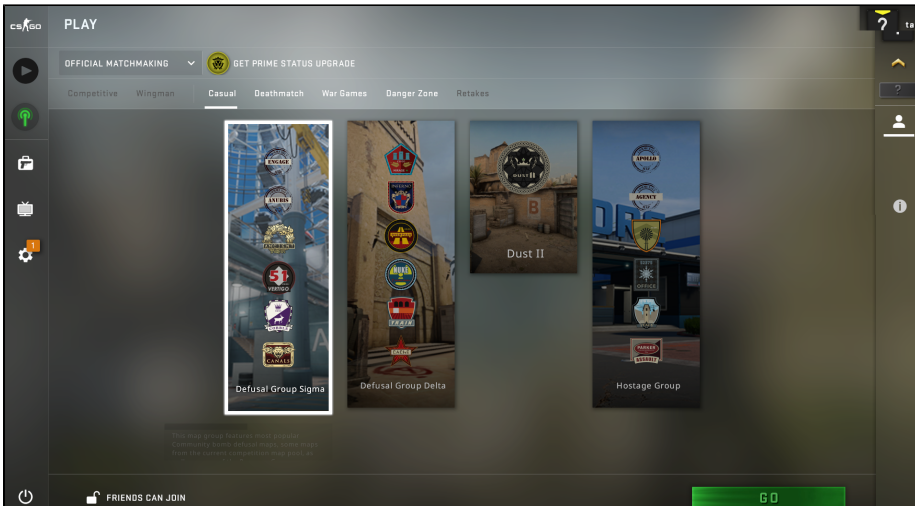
CS:GO

PLAY

OFFICIAL MATCHMAKING

GET PRIME STATUS UPGRADE

Competitive Wingman Casual Deathmatch War Games Danger Zone Retakes

ENGAGE
ANUBIS
51 VERTIGO
CANALS
Defusal Group Sigma

NUKE
TRAIN
Defusal Group Delta

DUST II
Dust II

APOLLO
AGENCY
OFFICE
Hostage Group

This map group features most popular Community based defusal maps, some maps from the current competitive map pool, as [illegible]

1

?

FRIENDS CAN JOIN

GO